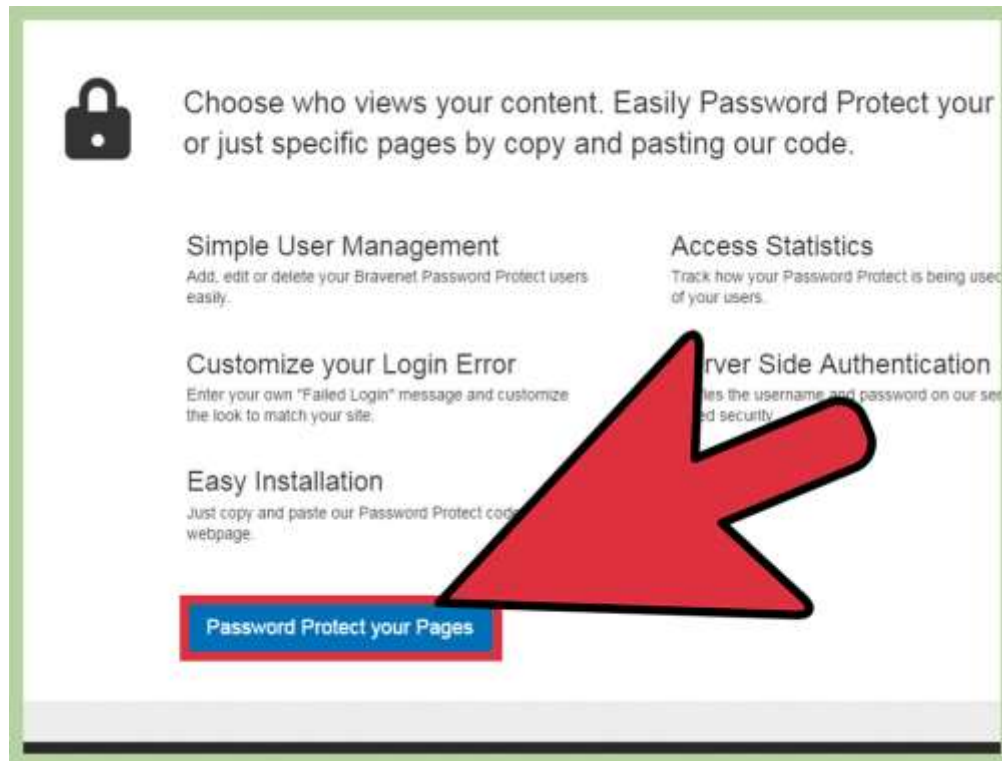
Choose who views your content. Easily Password Protect your or just specific pages by copy and pasting our code.

Simple User Management
Add, edit or delete your Bravenet Password Protect users easily.

Access Statistics
Track how your Password Protect is being usec of your users.

Customize your Login Error
Enter your own "Failed Login" message and customize the look to match your site.

rver Side Authentication
les the username and password on our se d security.

Easy Installation
Just copy and paste our Password Protect cod webpage.

Password Protect your Pages